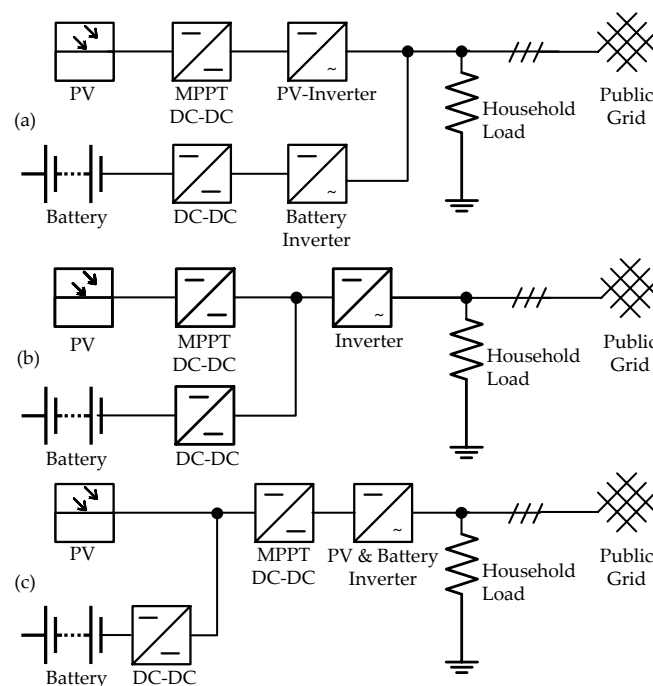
PV
MPPT DC-DC
PV-Inverter
Household Load
Public Grid
(a)
Battery
DC-DC
Battery Inverter

PV
MPPT DC-DC
Inverter
Household Load
Public Grid
(b)
Battery
DC-DC

PV
MPPT DC-DC
PV & Battery Inverter
Household Load
Public Grid
(c)
Battery
DC-DC